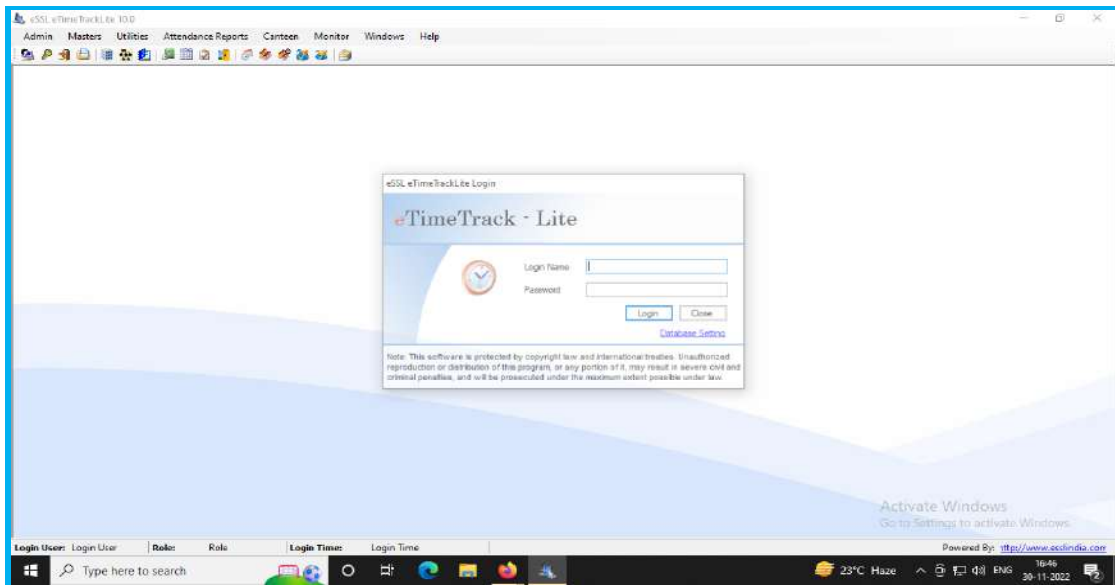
eSSL eTimeTrackLite 10.0

Admin Masters Utilities Attendance Reports Canteen Monitor Windows Help

eSSL eTimeTrackLite Login

eTimeTrack - Lite

Login Name

Password

Login Close

Database Setting

Note: This software is protected by copyright law and international treaties. Unauthorized reproduction or distribution of this program, or any portion of it, may result in severe civil and criminal penalties, and will be prosecuted under the maximum extent possible under law.

Activate Windows
Go to Settings to activate Windows.

Login User: Login User Role: Role Login Time: Login Time Powered By: http://www.esslindia.com

Type here to search

23°C Haze ENG 16:46 30-11-2022